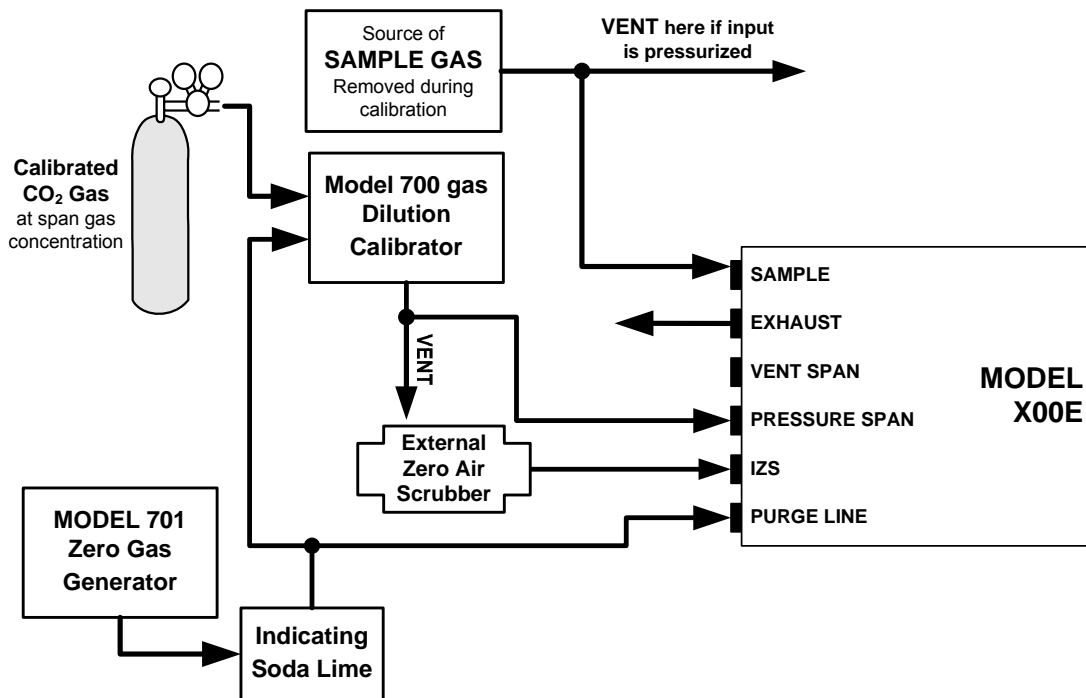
Source of
SAMPLE GAS
Removed during calibration

VENT here if input is pressurized

Calibrated $CO_2$ Gas at span gas concentration

Model 700 gas Dilution Calibrator

VENT

External Zero Air Scrubber

SAMPLE
EXHAUST
VENT SPAN
PRESSURE SPAN
IZS
PURGE LINE

MODEL X00E

MODEL 701 Zero Gas Generator

Indicating Soda Lime